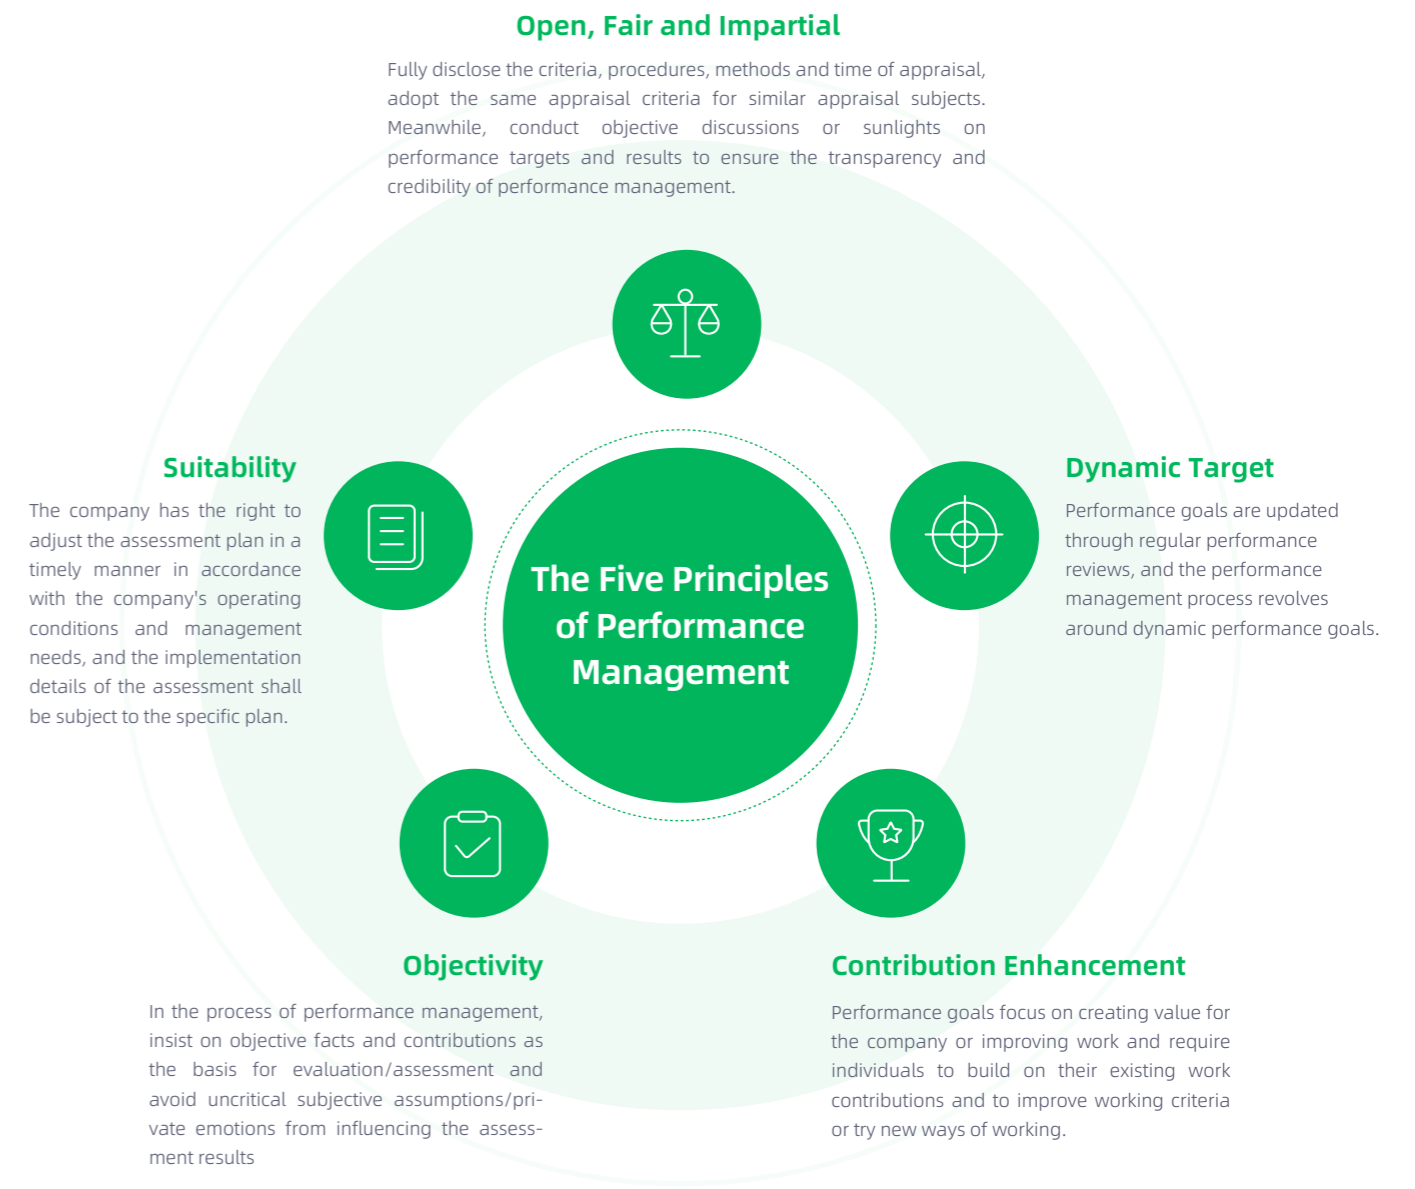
Open, Fair and Impartial

Fully disclose the criteria, procedures, methods and time of appraisal, adopt the same appraisal criteria for similar appraisal subjects. Meanwhile, conduct objective discussions or sunlights on performance targets and results to ensure the transparency and credibility of performance management.

Suitability

The company has the right to adjust the assessment plan in a timely manner in accordance with the company's operating conditions and management needs, and the implementation details of the assessment shall be subject to the specific plan.

The Five Principles of Performance Management

Dynamic Target

Performance goals are updated through regular performance reviews, and the performance management process revolves around dynamic performance goals.

Objectivity

In the process of performance management, insist on objective facts and contributions as the basis for evaluation/assessment and avoid uncritical subjective assumptions/private emotions from influencing the assessment results

Contribution Enhancement

Performance goals focus on creating value for the company or improving work and require individuals to build on their existing work contributions and to improve working criteria or try new ways of working.